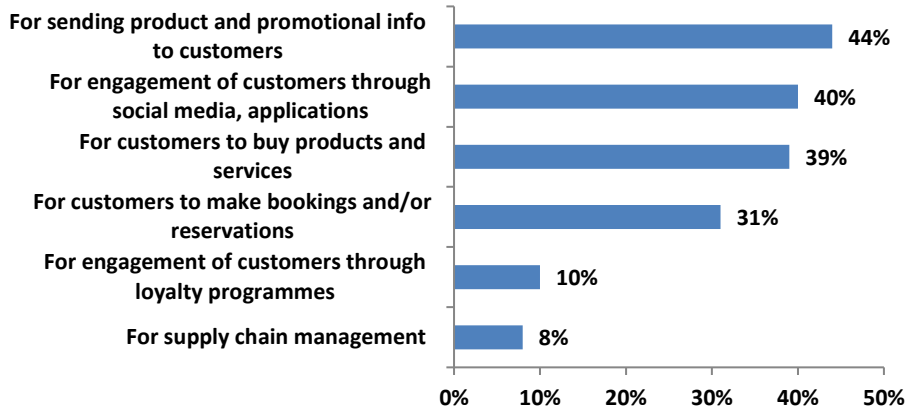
For sending product and promotional info to customers
44%
For engagement of customers through social media, applications
40%
For customers to buy products and services
39%
For customers to make bookings and/or reservations
31%
For engagement of customers through loyalty programmes
10%
For supply chain management
8%
0%
10%
20%
30%
40%
50%